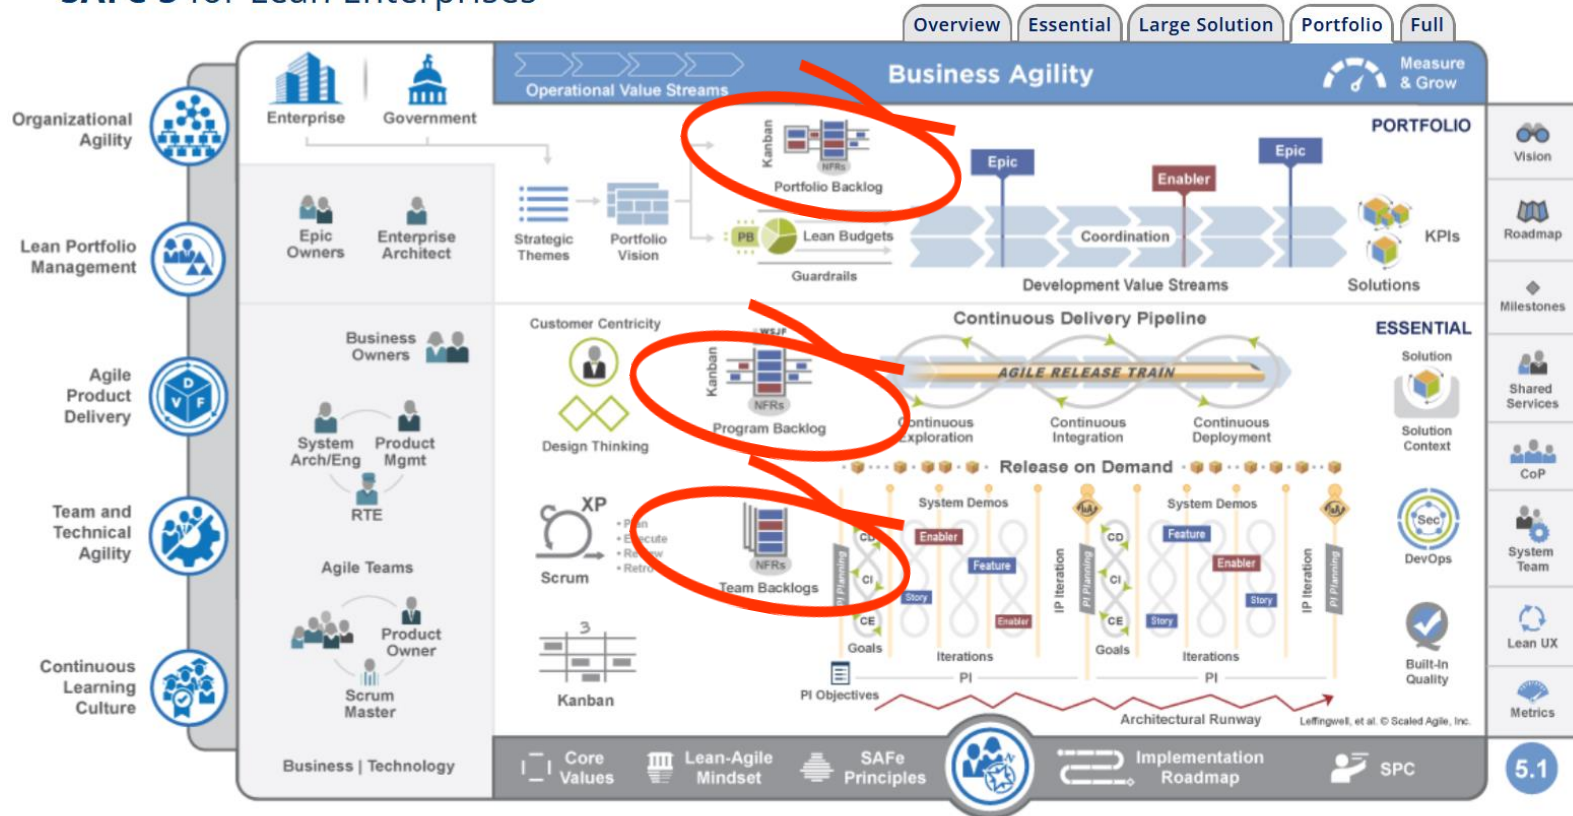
Overview | Essential | Large Solution | Portfolio | Full

Organizational Agility

Lean Portfolio Management

Agile Product Delivery

Team and Technical Agility

Continuous Learning Culture

Enterprise
Government

Operational Value Streams
Business Agility
Measure & Grow

PORTFOLIO

Kanban
NFRs
Portfolio Backlog

Epic
Enabler
Epic

Epic Owners
Enterprise Architect

Strategic Themes
Portfolio Vision

PB
Lean Budgets
Guardrails

Coordination
Development Value Streams
KPIs
Solutions

Vision
Roadmap
Milestones
Shared Services
CoP
System Team
Lean UX
Metrics

Customer Centricity
Design Thinking

Business Owners

System Arch/Eng
Product Mgmt
RTE

Kanban
WSJF
NFRs
Program Backlog

Continuous Delivery Pipeline
AGILE RELEASE TRAIN
Continuous Exploration
Continuous Integration
Continuous Deployment

ESSENTIAL
Solution
Solution Context

Release on Demand

Agile Teams

Scrum
XP
• Plan
• Execute
• Review
• Retro

NFRs
Team Backlogs

System Demos
System Demos
CD
CI
CE
Enabler
Feature
Story
Enabler
Goals
Iterations
PI
IP Iteration
PI Planning
CD
CI
CE
Feature
Enabler
Story
Story
Goals
Iterations
PI
IP Iteration
PI Planning

DevOps
Built-In Quality

Product Owner
Scrum Master

Kanban

PI Objectives
Architectural Runway
Leffingwell, et al. © Scaled Agile, Inc.

Business | Technology

Core Values
Lean-Agile Mindset
SAFe Principles
Implementation Roadmap
SPC
5.1